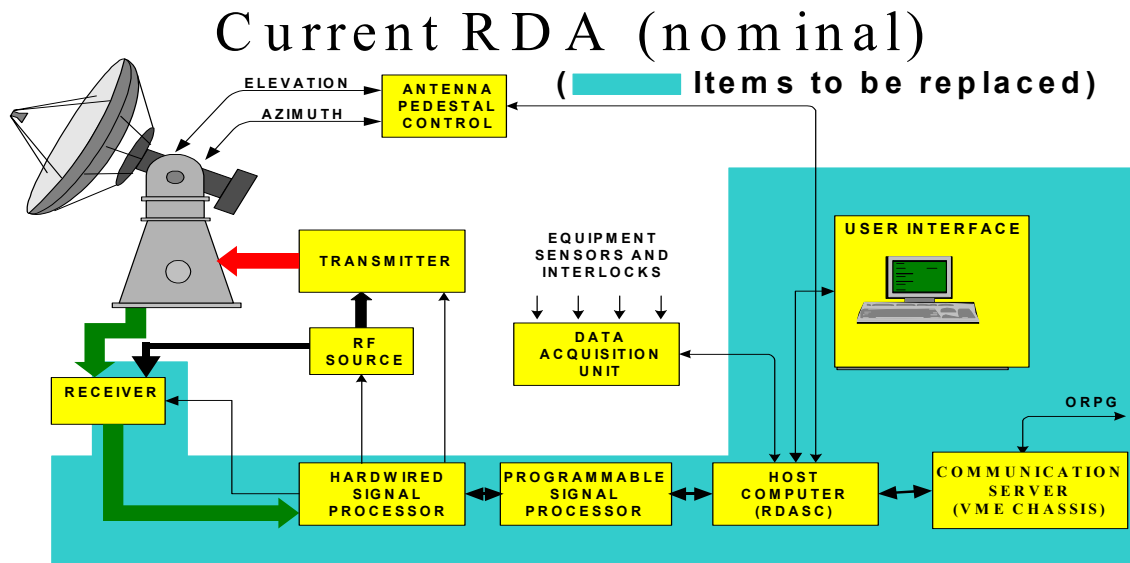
Current RDA (nominal)

( Items to be replaced)

ELEVATION

AZIMUTH

ANTENNA PEDESTAL CONTROL

TRANSMITTER

EQUIPMENT SENSORS AND INTERLOCKS

USER INTERFACE

RF SOURCE

DATA ACQUISITION UNIT

RECEIVER

ORPG

HARDWIRED SIGNAL PROCESSOR

PROGRAMMABLE SIGNAL PROCESSOR

HOST COMPUTER (RDASC)

COMMUNICATION SERVER (VME CHASSIS)